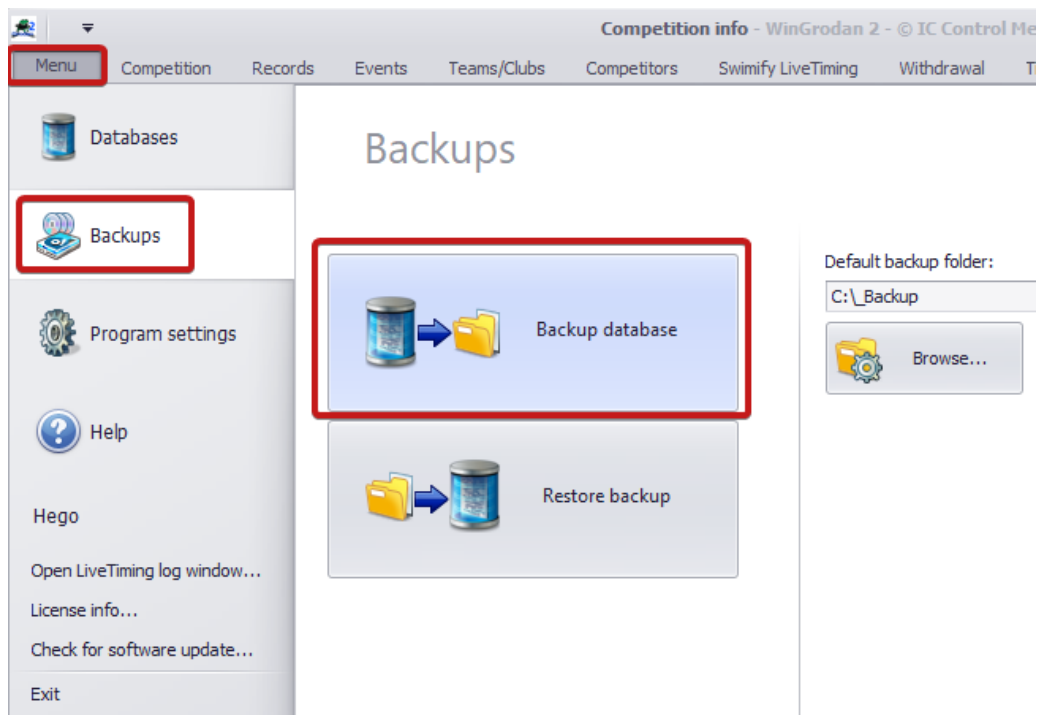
Competition info - WinGrodan 2 - © IC Control Me

Menu | Competition | Records | Events | Teams/Clubs | Competitors | Swimify LiveTiming | Withdrawal | T

Databases

Backups

Program settings

Help

Hego

Open LiveTiming log window...

License info...

Check for software update...

Exit

Backups

Backup database

Restore backup

Default backup folder:

C:\_Backup

Browse...